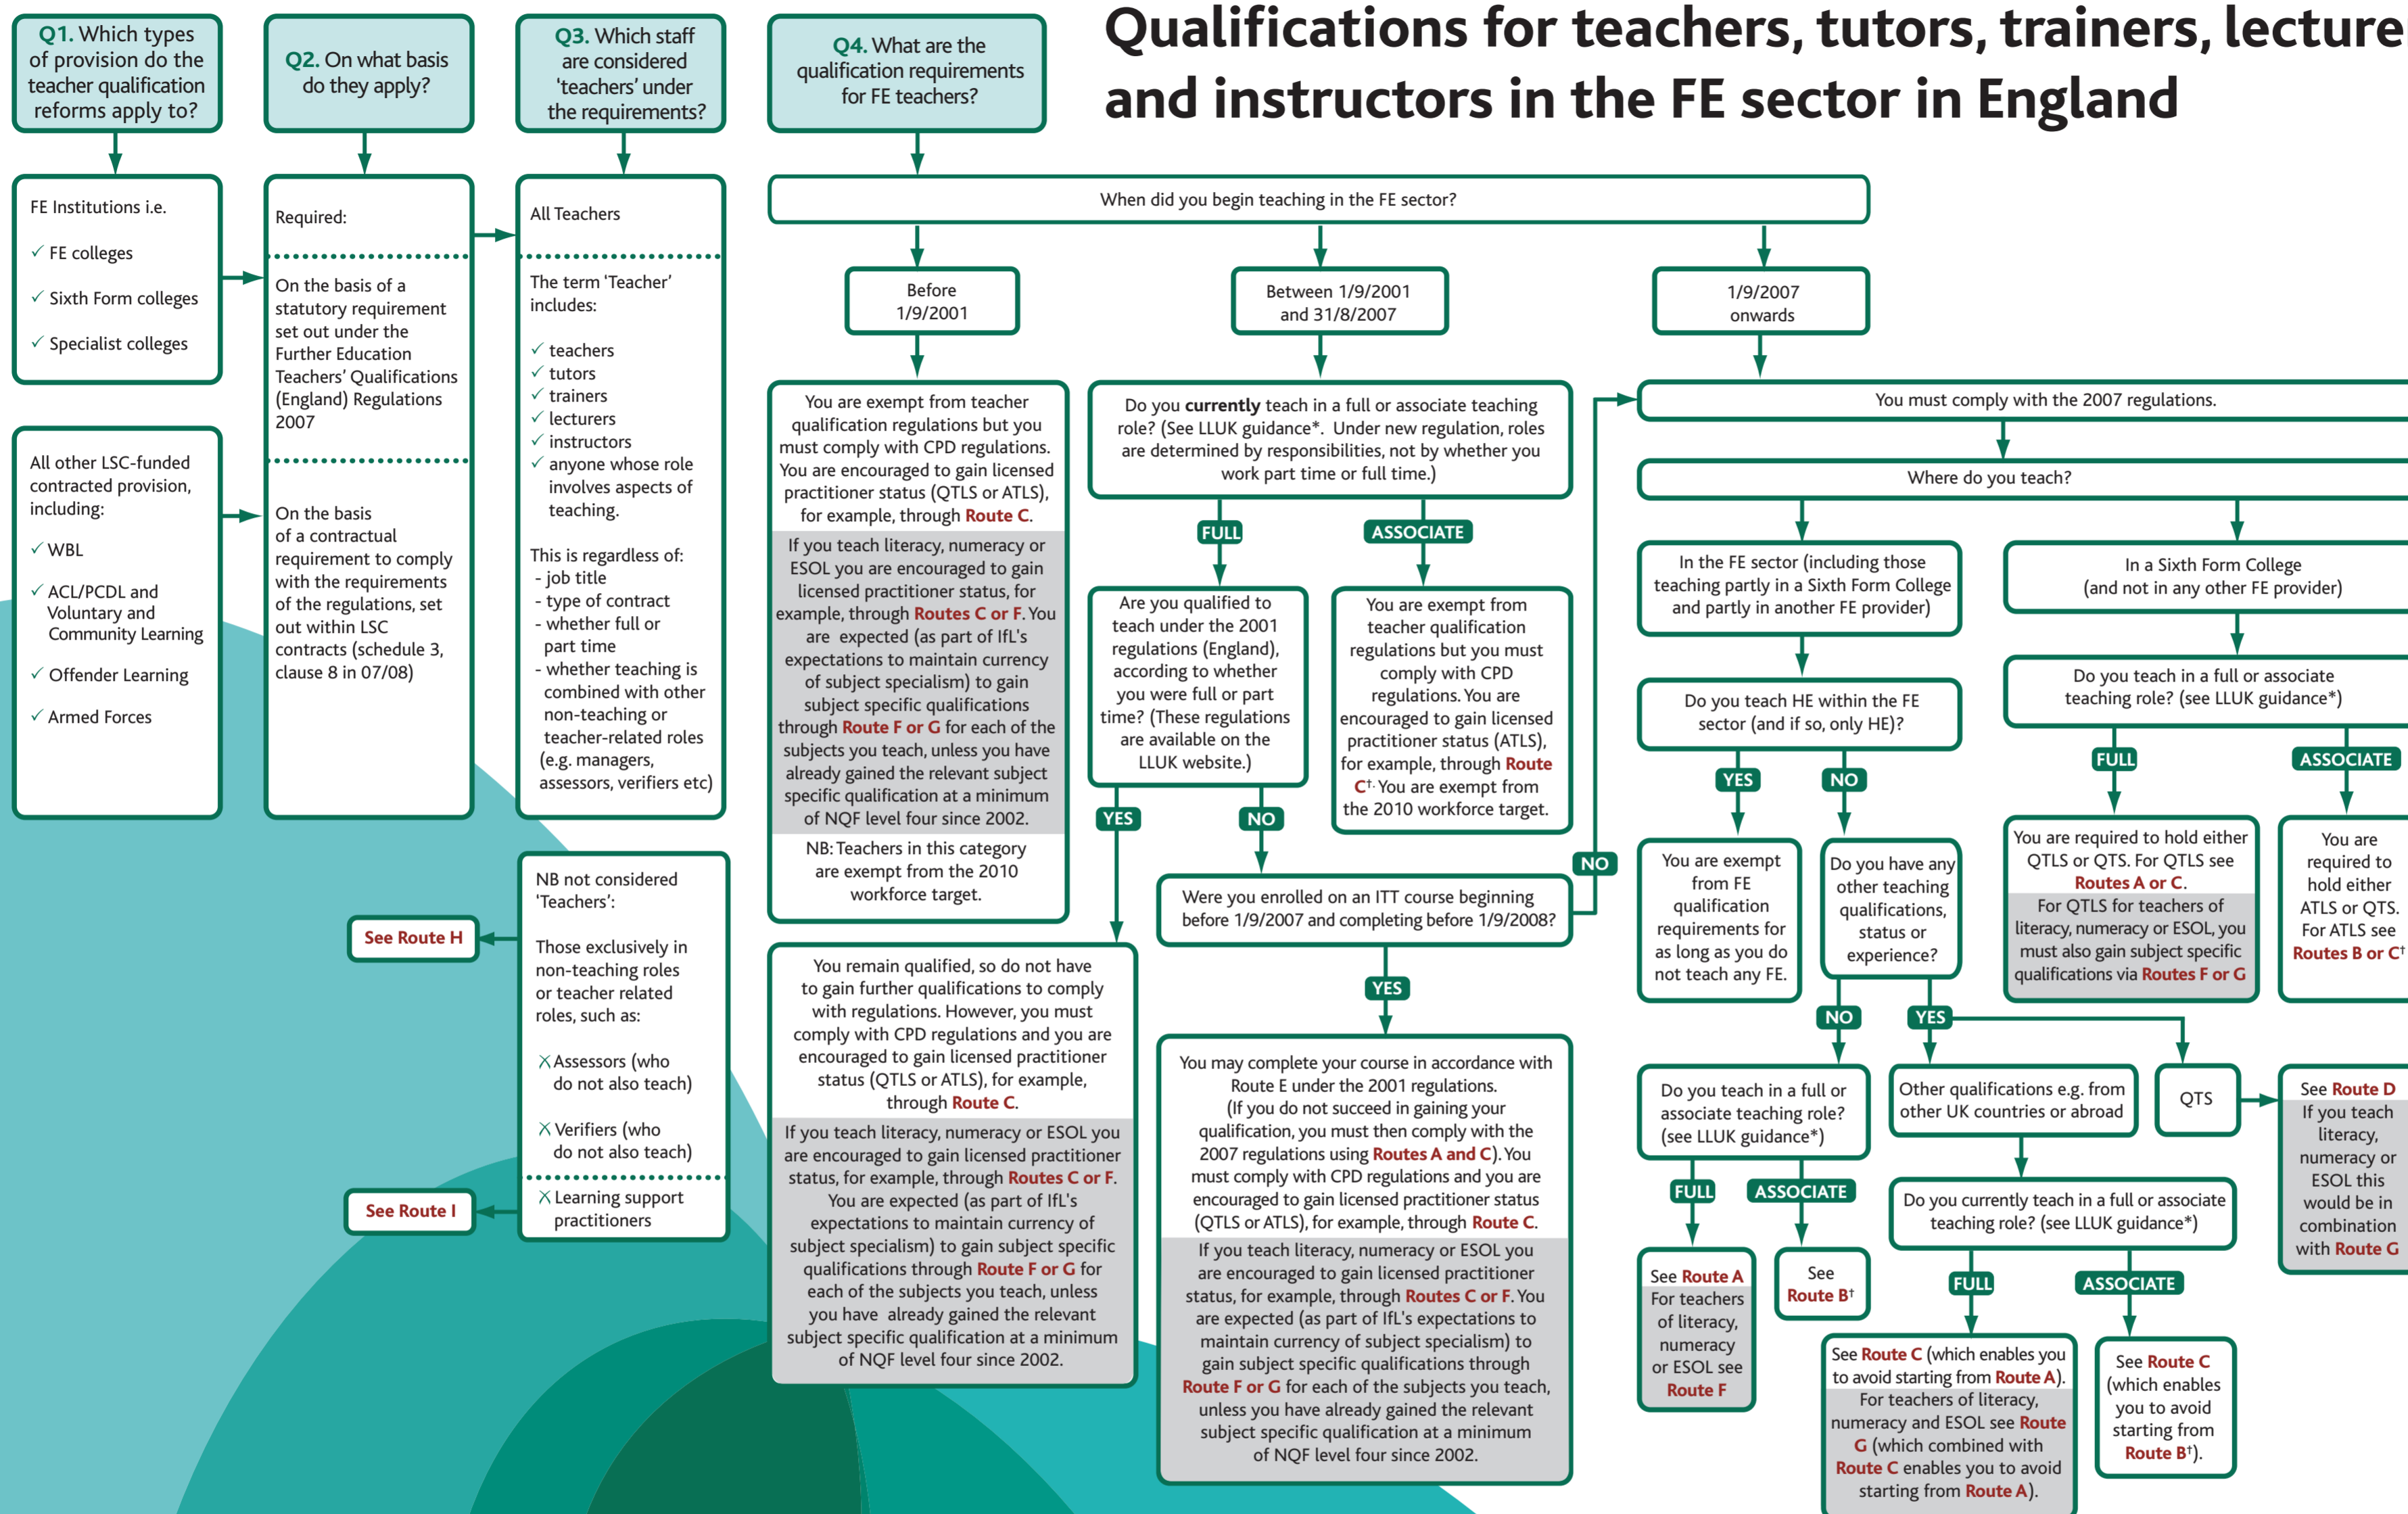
Qualifications for teachers, tutors, trainers, lecture and instructors in the FE sector in England

Q1. Which types of provision do the teacher qualification reforms apply to?

FE Institutions i.e.
✓ FE colleges
✓ Sixth Form colleges
✓ Specialist colleges

All other LSC-funded contracted provision, including:
✓ WBL
✓ ACL/PCDL and Voluntary and Community Learning
✓ Offender Learning
✓ Armed Forces

Q2. On what basis do they apply?

Required:

On the basis of a statutory requirement set out under the Further Education Teachers' Qualifications (England) Regulations 2007

On the basis of a contractual requirement to comply with the requirements of the regulations, set out within LSC contracts (schedule 3, clause 8 in 07/08)

Q3. Which staff are considered 'teachers' under the requirements?

All Teachers

The term 'Teacher' includes:
✓ teachers
✓ tutors
✓ trainers
✓ lecturers
✓ instructors
✓ anyone whose role involves aspects of teaching.

This is regardless of:
- job title
- type of contract
- whether full or part time
- whether teaching is combined with other non-teaching or teacher-related roles (e.g. managers, assessors, verifiers etc)

NB not considered 'Teachers':
Those exclusively in non-teaching roles or teacher related roles, such as:
✗ Assessors (who do not also teach)
✗ Verifiers (who do not also teach)
✗ Learning support practitioners

See Route H
See Route I

Q4. What are the qualification requirements for FE teachers?

When did you begin teaching in the FE sector?

Before 1/9/2001

You are exempt from teacher qualification regulations but you must comply with CPD regulations. You are encouraged to gain licensed practitioner status (QTLS or ATLS), for example, through Route C.

If you teach literacy, numeracy or ESOL you are encouraged to gain licensed practitioner status, for example, through Routes C or F. You are expected (as part of IfL's expectations to maintain currency of subject specialism) to gain subject specific qualifications through Route F or G for each of the subjects you teach, unless you have already gained the relevant subject specific qualification at a minimum of NQF level four since 2002.

NB: Teachers in this category are exempt from the 2010 workforce target.

Between 1/9/2001 and 31/8/2007

Do you currently teach in a full or associate teaching role? (See LLUK guidance*. Under new regulation, roles are determined by responsibilities, not by whether you work part time or full time.)

FULL
ASSOCIATE

Are you qualified to teach under the 2001 regulations (England), according to whether you were full or part time? (These regulations are available on the LLUK website.)

You are exempt from teacher qualification regulations but you must comply with CPD regulations. You are encouraged to gain licensed practitioner status (ATLS), for example, through Route C†. You are exempt from the 2010 workforce target.

YES
NO

Were you enrolled on an ITT course beginning before 1/9/2007 and completing before 1/9/2008?

NO
YES

You remain qualified, so do not have to gain further qualifications to comply with regulations. However, you must comply with CPD regulations and you are encouraged to gain licensed practitioner status (QTLS or ATLS), for example, through Route C.

If you teach literacy, numeracy or ESOL you are encouraged to gain licensed practitioner status, for example, through Routes C or F. You are expected (as part of IfL's expectations to maintain currency of subject specialism) to gain subject specific qualifications through Route F or G for each of the subjects you teach, unless you have already gained the relevant subject specific qualification at a minimum of NQF level four since 2002.

You may complete your course in accordance with Route E under the 2001 regulations. (If you do not succeed in gaining your qualification, you must then comply with the 2007 regulations using Routes A and C). You must comply with CPD regulations and you are encouraged to gain licensed practitioner status (QTLS or ATLS), for example, through Route C.

If you teach literacy, numeracy or ESOL you are encouraged to gain licensed practitioner status, for example, through Routes C or F. You are expected (as part of IfL's expectations to maintain currency of subject specialism) to gain subject specific qualifications through Route F or G for each of the subjects you teach, unless you have already gained the relevant subject specific qualification at a minimum of NQF level four since 2002.

1/9/2007 onwards

You must comply with the 2007 regulations.

Where do you teach?

In the FE sector (including those teaching partly in a Sixth Form College and partly in another FE provider)

In a Sixth Form College (and not in any other FE provider)

Do you teach HE within the FE sector (and if so, only HE)?

YES
NO

You are exempt from FE qualification requirements for as long as you do not teach any FE.

Do you have any other teaching qualifications, status or experience?

NO
YES

Do you teach in a full or associate teaching role? (see LLUK guidance*)

FULL
ASSOCIATE

See Route A
For teachers of literacy, numeracy or ESOL see Route F

See Route B†

Other qualifications e.g. from other UK countries or abroad

QTS

Do you currently teach in a full or associate teaching role? (see LLUK guidance*)

FULL
ASSOCIATE

See Route C (which enables you to avoid starting from Route A). For teachers of literacy, numeracy and ESOL see Route G (which combined with Route C enables you to avoid starting from Route A).

See Route C (which enables you to avoid starting from Route B†).

Do you teach in a full or associate teaching role? (see LLUK guidance*)

FULL
ASSOCIATE

You are required to hold either QTLS or QTS. For QTLS see Routes A or C.
For QTLS for teachers of literacy, numeracy or ESOL, you must also gain subject specific qualifications via Routes F or G

You are required to hold either ATLS or QTS. For ATLS see Routes B or C†

See Route D
If you teach literacy, numeracy or ESOL this would be in combination with Route G